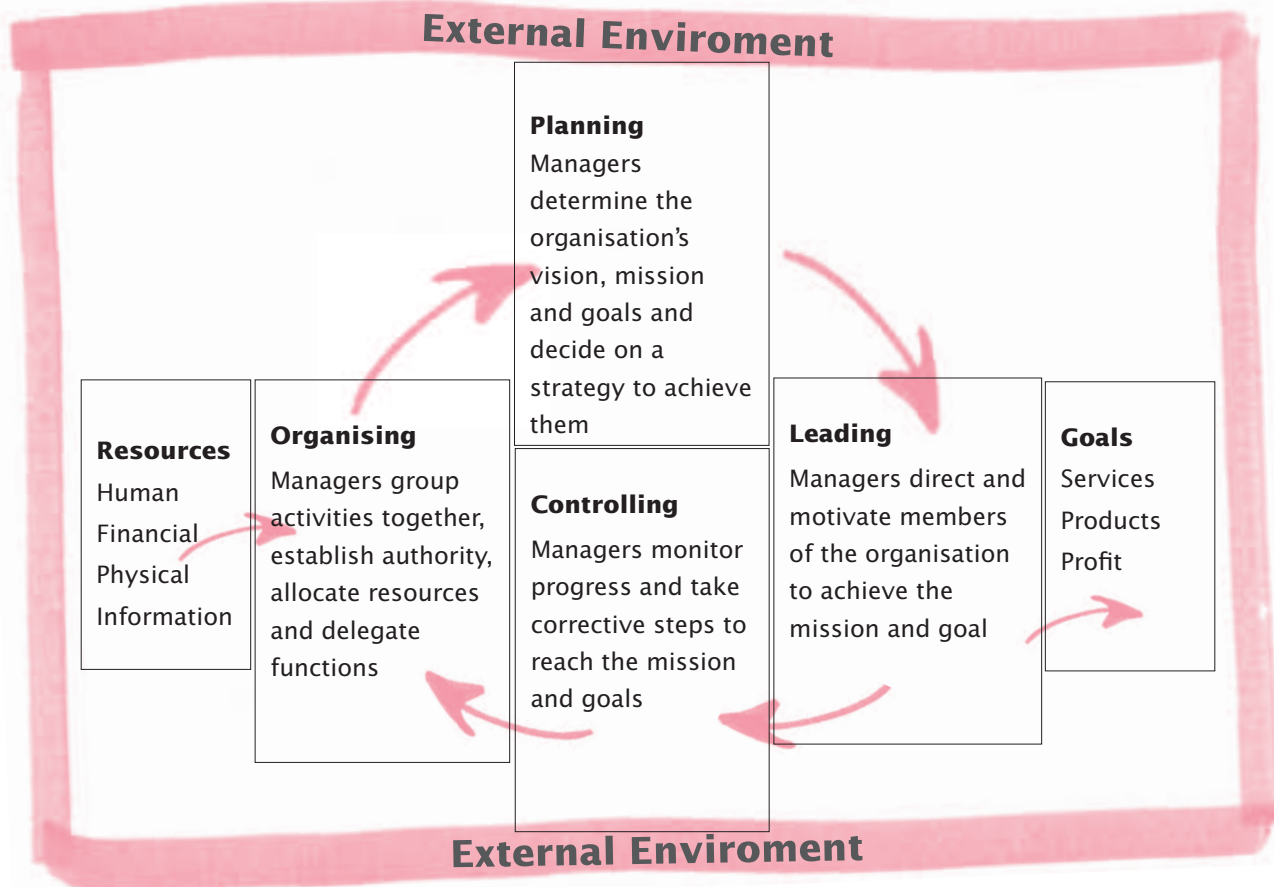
External Enviroment

Planning
Managers determine the organisation's vision, mission and goals and decide on a strategy to achieve them

Resources
Human
Financial
Physical
Information

Organising
Managers group activities together, establish authority, allocate resources and delegate functions

Controlling
Managers monitor progress and take corrective steps to reach the mission and goals

Leading
Managers direct and motivate members of the organisation to achieve the mission and goal

Goals
Services
Products
Profit

External Enviroment